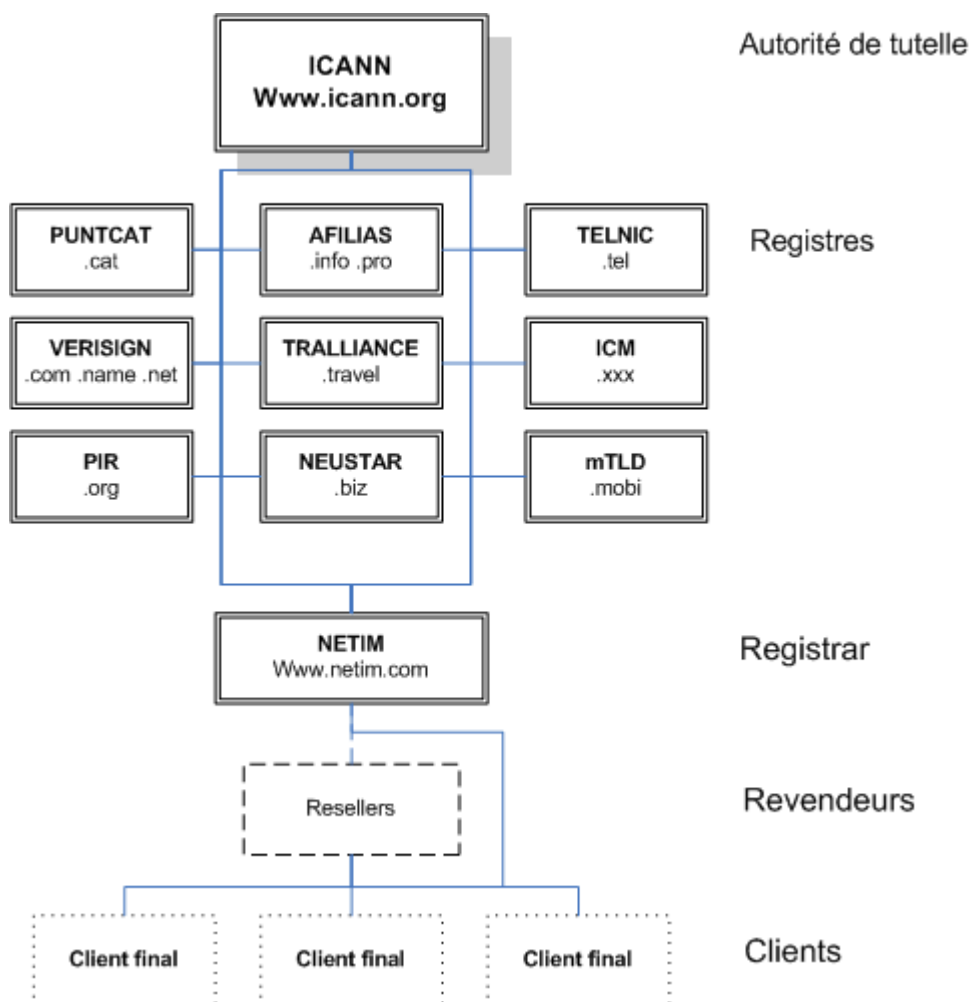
ICANN
Www.icann.org

Autorité de tutelle

PUNTCAT
.cat

AFILIAS
.info .pro

TELNIC
.tel

Registres

VERISIGN
.com .name .net

TRALLIANCE
.travel

ICM
.xxx

PIR
.org

NEUSTAR
.biz

mTLD
.mobi

NETIM
Www.netim.com

Registrar

Resellers

Revendeurs

Client final

Client final

Client final

Clients